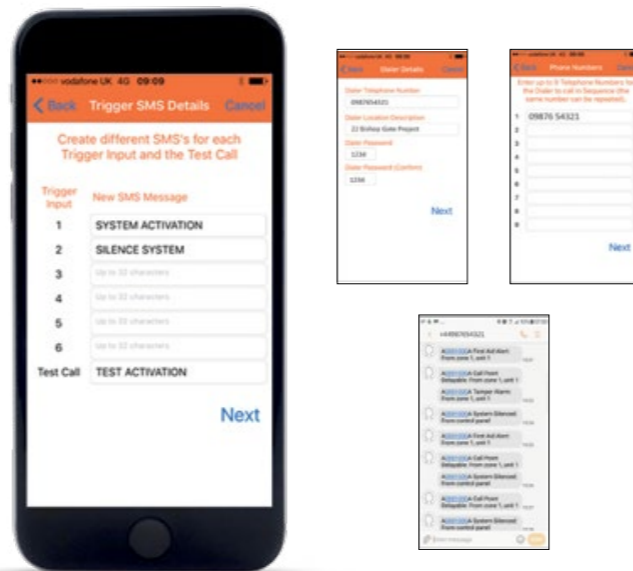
••○○○ vodafone UK 4G 09:09

Back Trigger SMS Details Cancel

Create different SMS's for each Trigger Input and the Test Call

Trigger Input New SMS Message

1 SYSTEM ACTIVATION

2 SILENCE SYSTEM

3 Up to 32 characters

4 Up to 32 characters

5 Up to 32 characters

6 Up to 32 characters

Test Call TEST ACTIVATION

Next

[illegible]

Back Dialer Details Cancel

Dialer Telephone Number

0987654321

Dialer Location Description

22 Bishop Gate Project

Dialer Password

1234

Dialer Password (Confirm)

1234

Next

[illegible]

Back Phone Numbers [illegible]

Enter up to 8 Telephone Numbers for the Dialer to call in Sequence (the same number can be repeated).

1 09876 54321

2

3

4

5

6

7

8

Next

+449876543321

A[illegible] A First Aid Alert From zone 1, unit 1

A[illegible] A Call Point Delayable: From zone 1, unit 1

A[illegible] A Tamper Alarm: From zone 1, unit 1

A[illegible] A System Silenced From control panel

A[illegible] A First Aid Alert From zone 1, unit 1

A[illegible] A Call Point Delayable: From zone 1, unit 1

A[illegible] A System Silenced From control panel

A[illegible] A Call Point Delayable: From zone 1, unit 1

A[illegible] A System Silenced From control panel

Text Message